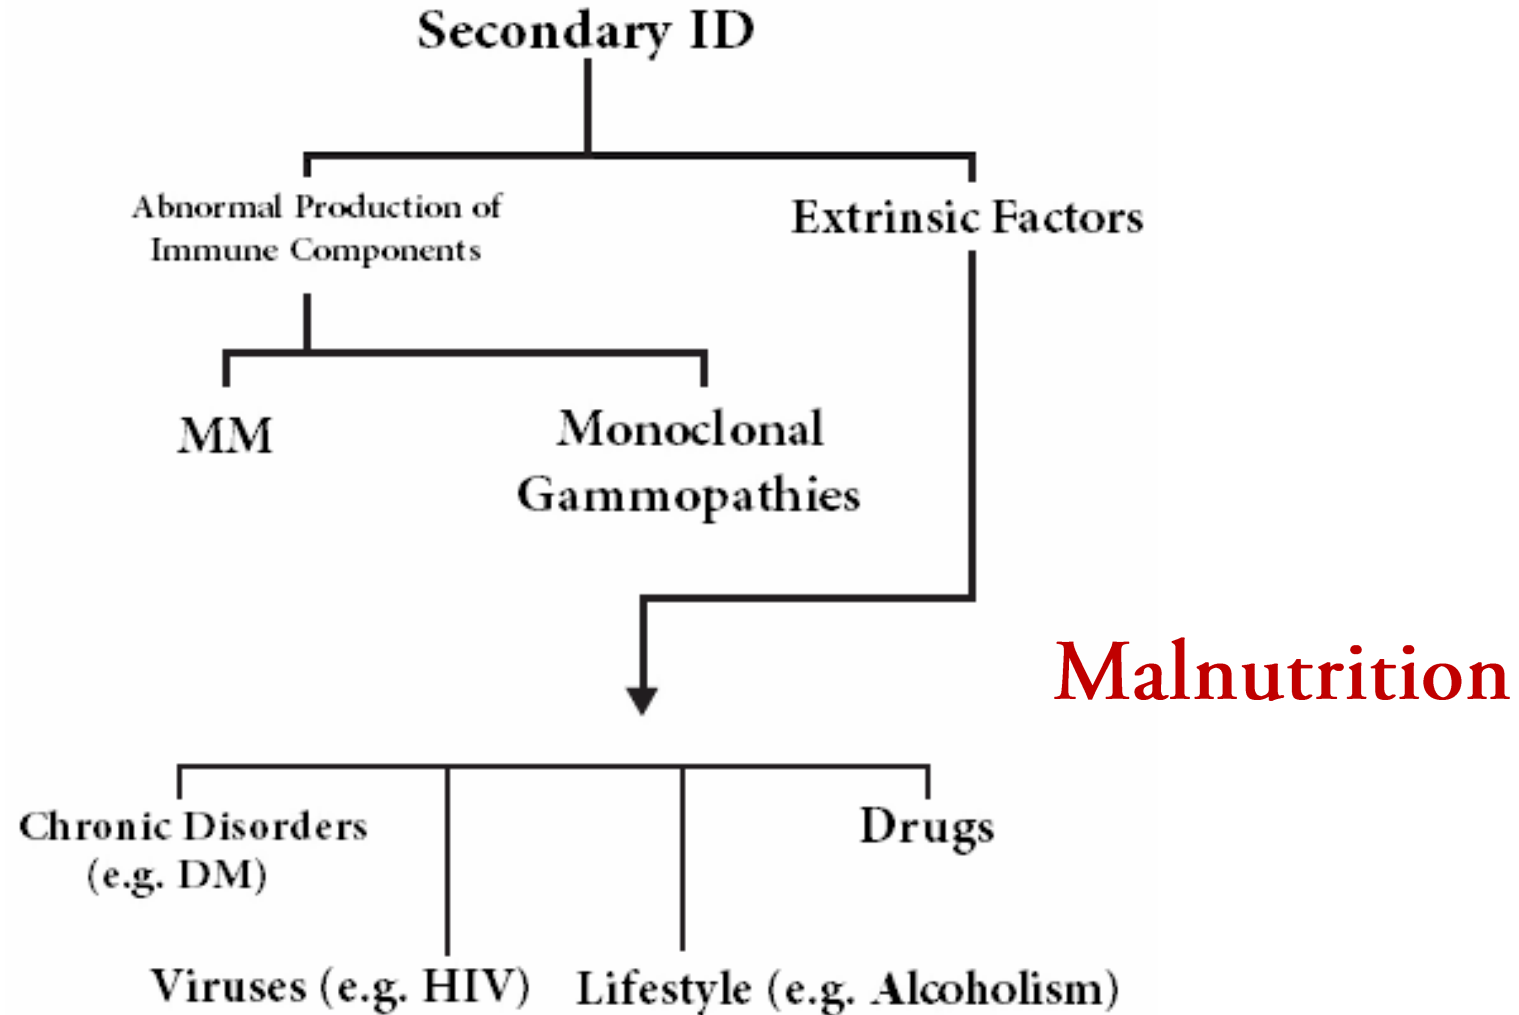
Secondary ID

Abnormal Production of Immune Components

Extrinsic Factors

MM

Monoclonal Gammopathies

Malnutrition

Chronic Disorders (e.g. DM)

Drugs

Viruses (e.g. HIV)

Lifestyle (e.g. Alcoholism)